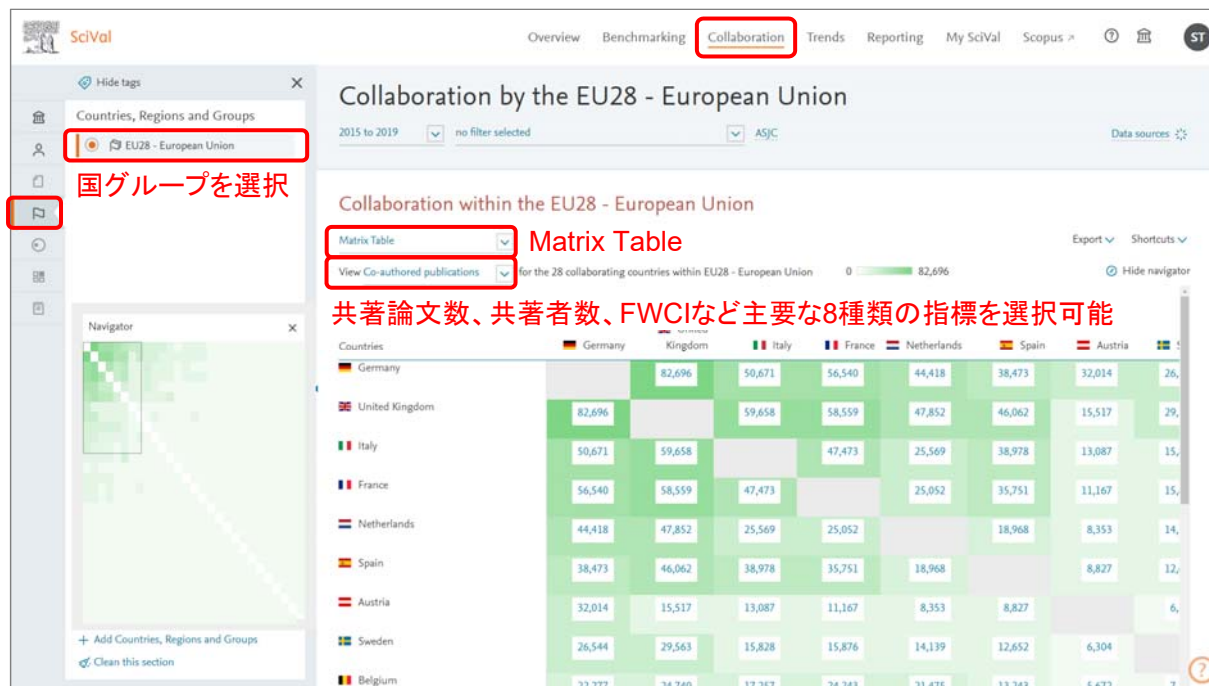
SciVal

Overview Benchmarking Collaboration Trends Reporting My SciVal Scopus ↗ ST

Hide tags

Countries, Regions and Groups

EU28 - European Union

国グループを選択

Navigator

+ Add Countries, Regions and Groups

Clean this section

Collaboration by the EU28 - European Union

2015 to 2019 no filter selected ASJC Data sources

Collaboration within the EU28 - European Union

Matrix Table

Matrix Table

Export Shortcuts

View Co-authored publications for the 28 collaborating countries within EU28 - European Union 0 82,696 Hide navigator

共著論文数、共著者数、FWCIなど主要な8種類の指標を選択可能

| Countries | Germany | United Kingdom | Italy | France | Netherlands | Spain | Austria | S |
|---|---|---|---|---|---|---|---|---|
| Germany | | 82,696 | 50,671 | 56,540 | 44,418 | 38,473 | 32,014 | 26, |
| United Kingdom | 82,696 | | 59,658 | 58,559 | 47,852 | 46,062 | 15,517 | 29, |
| Italy | 50,671 | 59,658 | | 47,473 | 25,569 | 38,978 | 13,087 | 15, |
| France | 56,540 | 58,559 | 47,473 | | 25,052 | 35,751 | 11,167 | 15, |
| Netherlands | 44,418 | 47,852 | 25,569 | 25,052 | | 18,968 | 8,353 | 14, |
| Spain | 38,473 | 46,062 | 38,978 | 35,751 | 18,968 | | 8,827 | 12, |
| Austria | 32,014 | 15,517 | 13,087 | 11,167 | 8,353 | 8,827 | | 6, |
| Sweden | 26,544 | 29,563 | 15,828 | 15,876 | 14,139 | 12,652 | 6,304 | |
| Belgium | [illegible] | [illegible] | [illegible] | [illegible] | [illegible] | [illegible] | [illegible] | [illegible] |